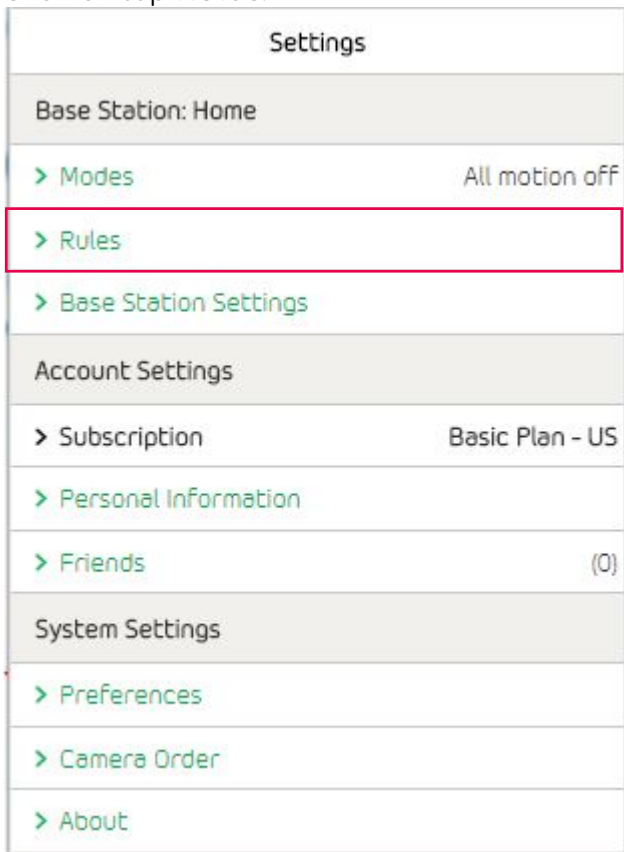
Settings

Base Station: Home

> Modes All motion off

> Rules

> Base Station Settings

Account Settings

> Subscription Basic Plan - US

> Personal Information

> Friends (0)

System Settings

> Preferences

> Camera Order

> About